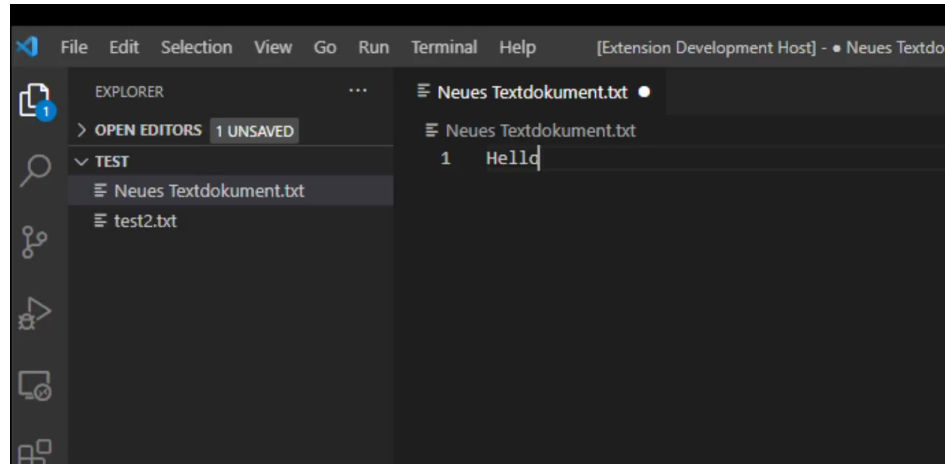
File Edit Selection View Go Run Terminal Help [Extension Development Host] - ● Neues Textdo

1

EXPLORER ...

> OPEN EDITORS 1 UNSAVED

∨ TEST

Neues Textdokument.txt

test2.txt

Neues Textdokument.txt ●

Neues Textdokument.txt

1 Hello